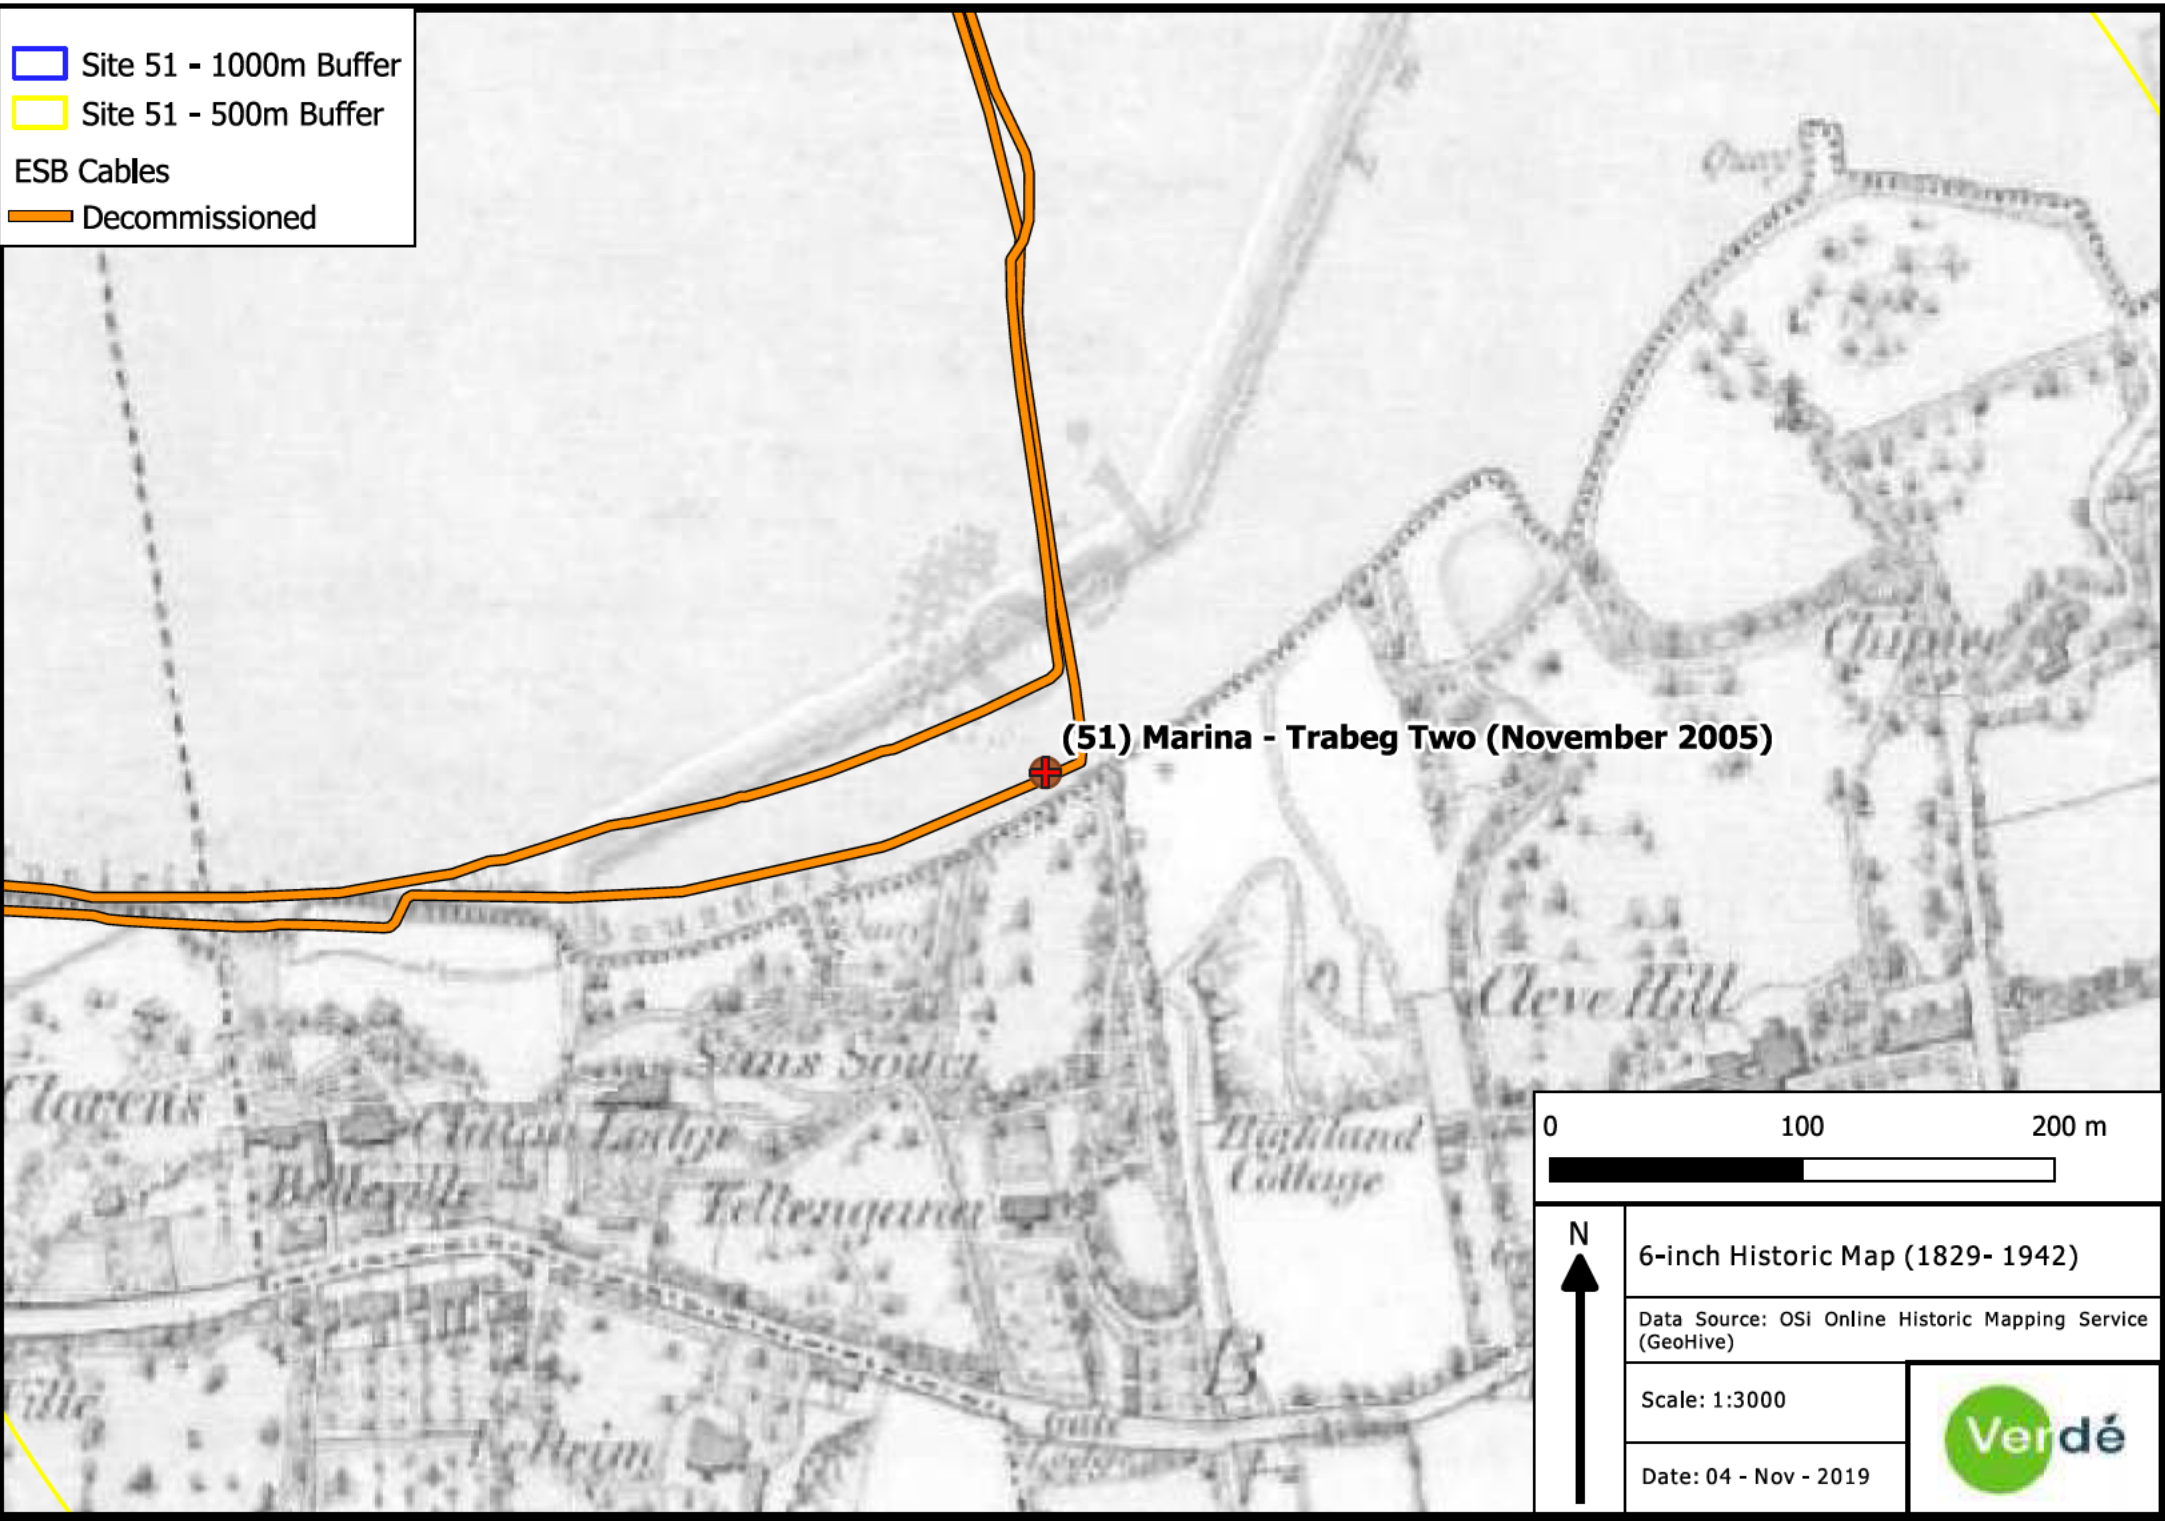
Site 51 - 1000m Buffer
Site 51 - 500m Buffer
ESB Cables
Decommissioned

(51) Marina - Trabeg Two (November 2005)

Quay

Clarens
Clifton Lodge
Belleville
Sans Souci
Tellengana
Highland College
Cleve Hill
Clifton
Ville
Belfrim

0 100 200 m

N

6-inch Historic Map (1829- 1942)

Data Source: OSi Online Historic Mapping Service (GeoHive)

Scale: 1:3000

Date: 04 - Nov - 2019

Verdé